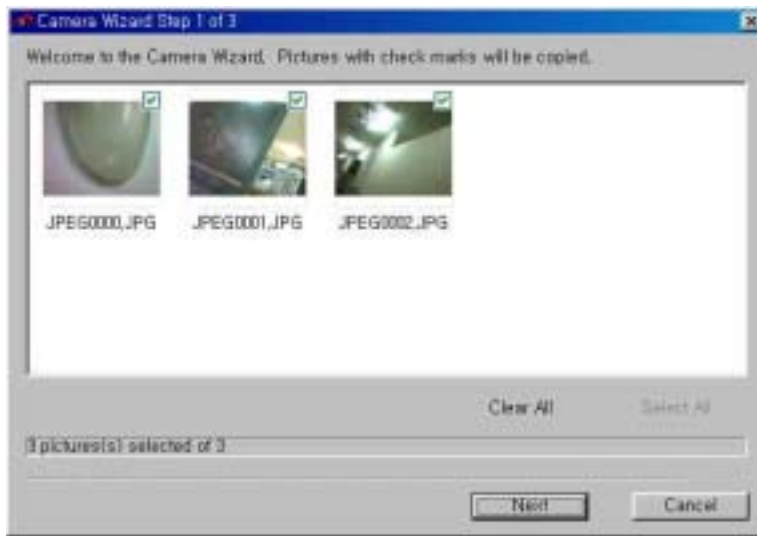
Camera Wizard Step 1 of 3

Welcome to the Camera Wizard. Pictures with check marks will be copied.

JPEG0000.JPG
JPEG0001.JPG
JPEG0002.JPG

Clear All
Select All

3 pictures(s) selected of 3

Next
Cancel